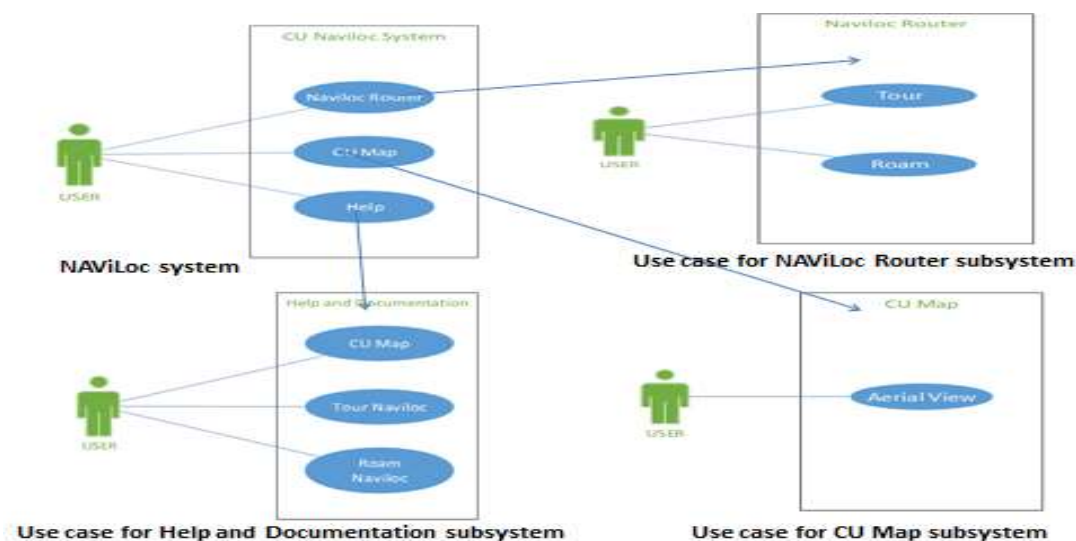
CU Naviloc System

Naviloc Router

CU Map

Help

USER

NAViLoc system

Naviloc Router

Tour

Roam

USER

Use case for NAViLoc Router subsystem

Help and Documentation

CU Map

Tour Naviloc

Roam Naviloc

USER

Use case for Help and Documentation subsystem

CU Map

Aerial View

USER

Use case for CU Map subsystem